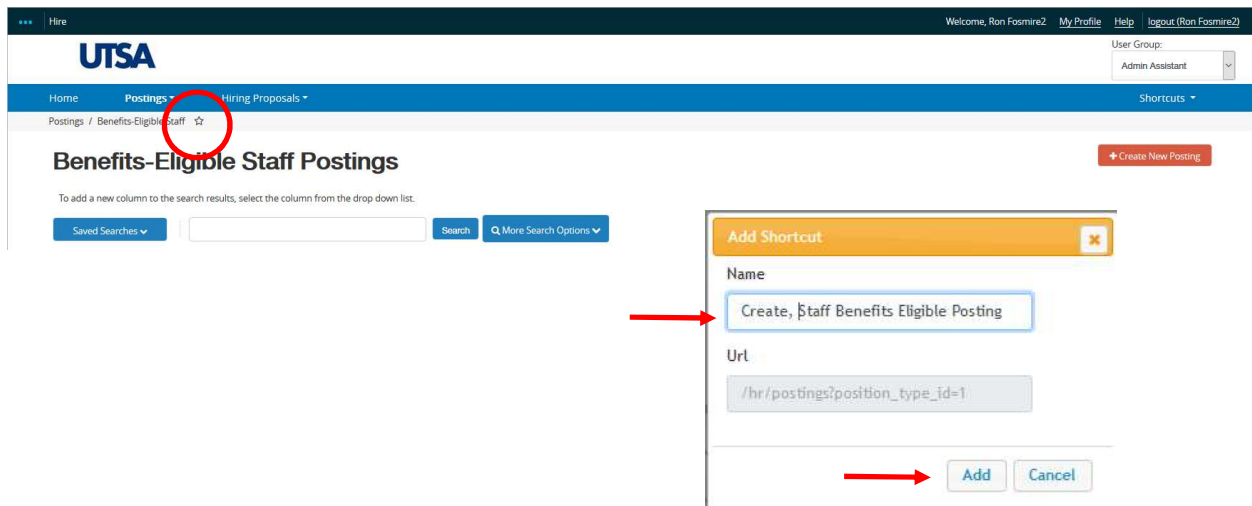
Hire

Welcome, Ron Fosmire2 My Profile Help logout (Ron Fosmire2)

UTSA

User Group:
Admin Assistant

Home Postings Hiring Proposals

Shortcuts

Postings / Benefits-Eligible Staff ☆

Benefits-Eligible Staff Postings

+ Create New Posting

To add a new column to the search results, select the column from the drop down list.

Saved Searches

Search

More Search Options

Add Shortcut

Name

Create, Staff Benefits Eligible Posting

Url

/hr/postings?position_type_id=1

Add Cancel